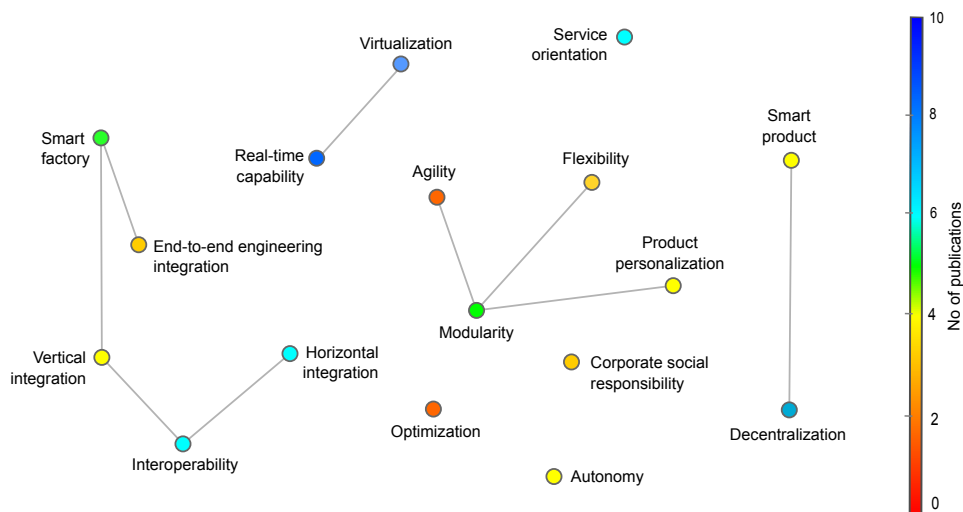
Virtualization

Service orientation

Smart factory

Real-time capability

Agility

Flexibility

Smart product

End-to-end engineering integration

Product personalization

Modularity

Vertical integration

Horizontal integration

Corporate social responsibility

Optimization

Decentralization

Interoperability

Autonomy

10

8

6

4

2

0

No of publications